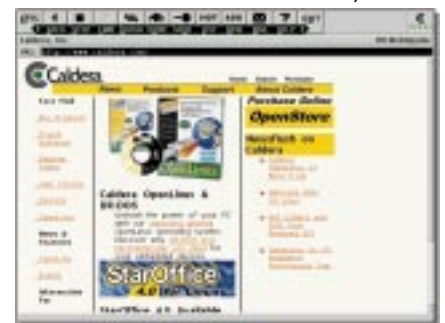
Caldera, Inc.

URL: http://www.caldera.com

Caldera

Home Search Purchase

News Products Support About Caldera

Purchase Online

OpenStore

NewsFlash on Caldera

Caldera OpenLinux & DR-DOS

StarOffice 4.0

StarOffice 4.0 Available

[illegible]